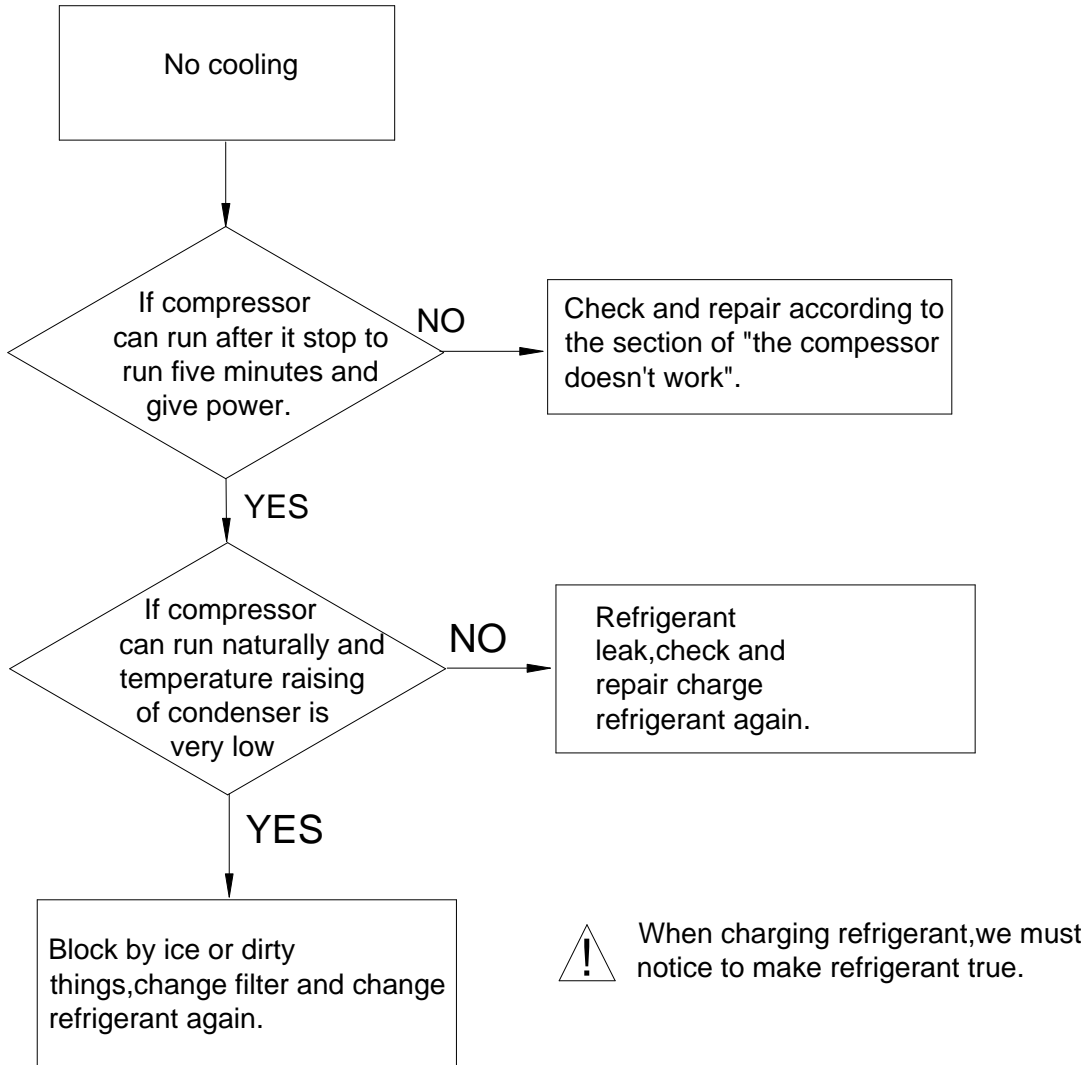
No cooling

If compressor can run after it stop to run five minutes and give power.

NO

Check and repair according to the section of "the compessor doesn't work".

YES

If compressor can run naturally and temperature raising of condenser is very low

NO

Refrigerant leak,check and repair charge refrigerant again.

YES

Block by ice or dirty things,change filter and change refrigerant again.

!

When charging refrigerant,we must notice to make refrigerant true.